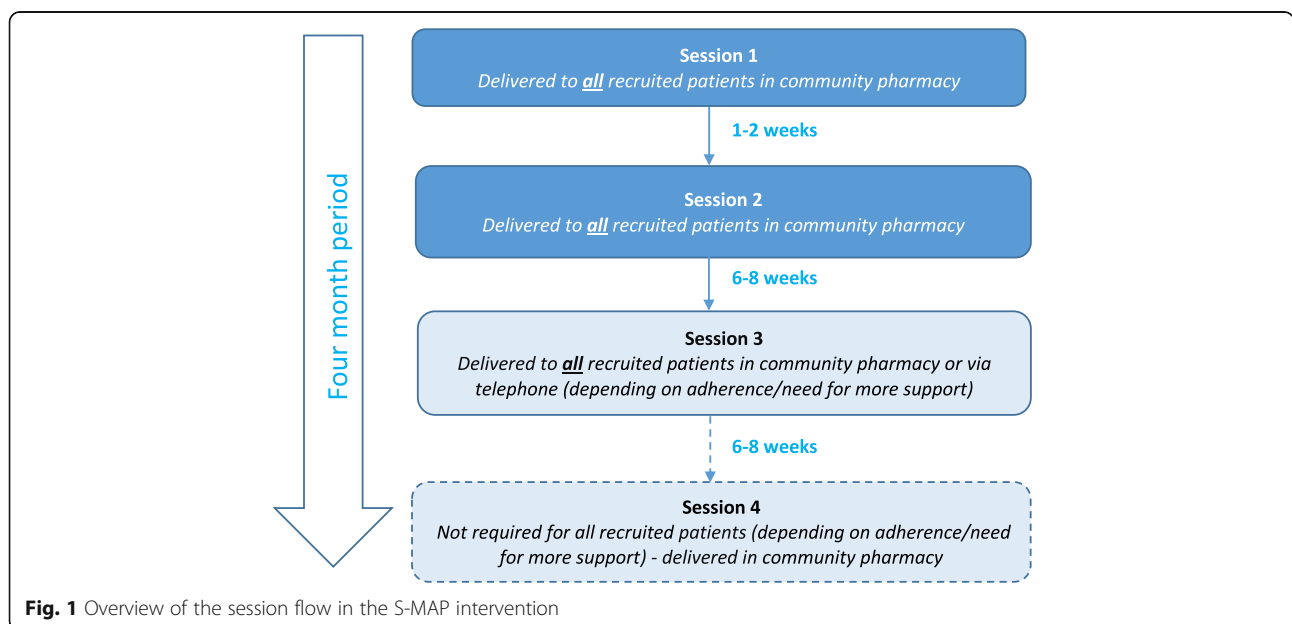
Four month period

Session 1
*Delivered to **all** recruited patients in community pharmacy*

1-2 weeks

Session 2
*Delivered to **all** recruited patients in community pharmacy*

6-8 weeks

Session 3
*Delivered to **all** recruited patients in community pharmacy or via telephone (depending on adherence/need for more support)*

6-8 weeks

Session 4
*Not required for all recruited patients (depending on adherence/need for more support) - delivered in community pharmacy*

**Fig. 1** Overview of the session flow in the S-MAP intervention